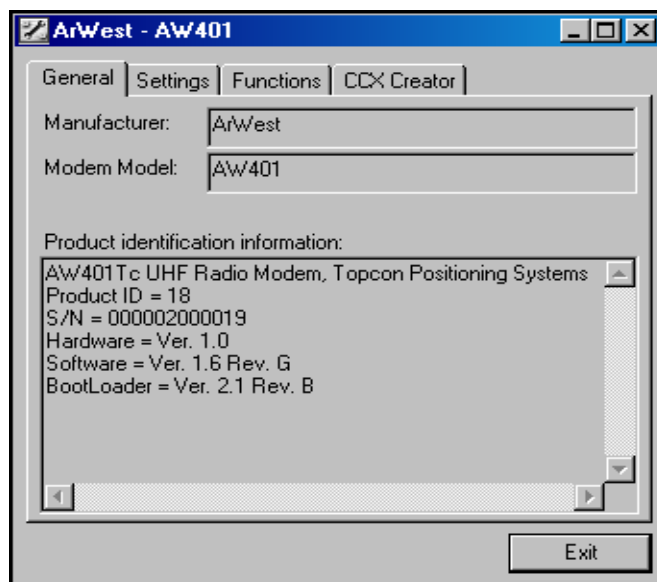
ArWest - AW401

General | Settings | Functions | CCX Creator

Manufacturer: ArWest

Modem Model: AW401

Product identification information:

AW401Tc UHF Radio Modem, Topcon Positioning Systems
Product ID = 18
S/N = 000002000019
Hardware = Ver. 1.0
Software = Ver. 1.6 Rev. G
BootLoader = Ver. 2.1 Rev. B

Exit